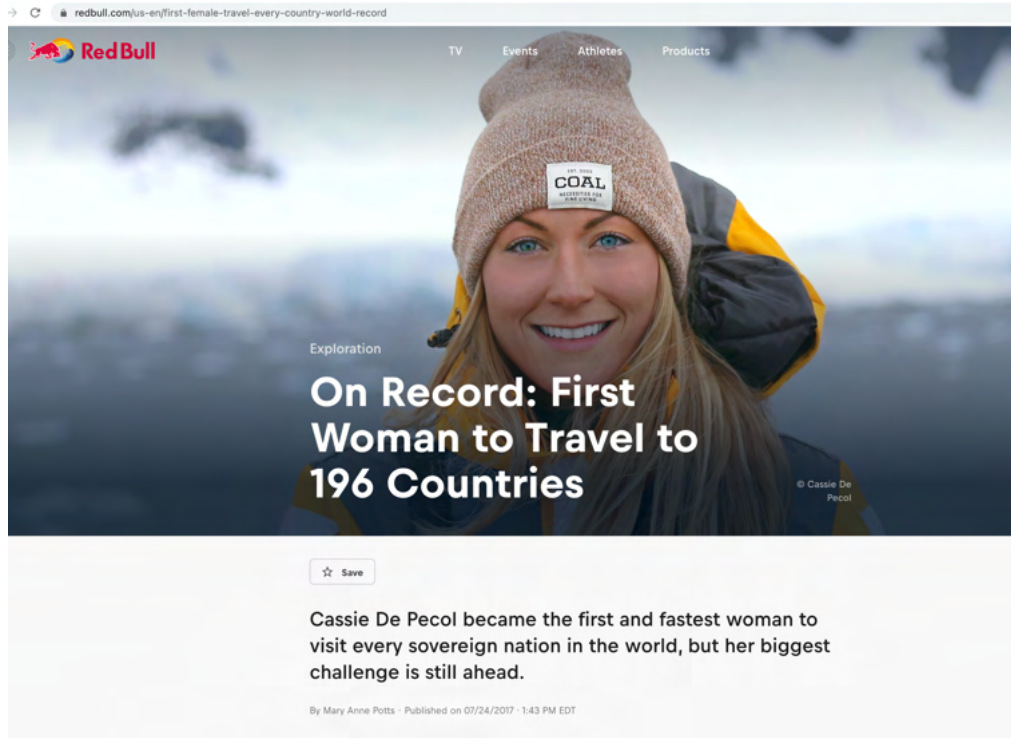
redbull.com/us-en/first-female-travel-every-country-world-record

Red Bull

TV Events Athletes Products

EST. 2002
COAL
RECREATION FOR FINE LIVING

Exploration

On Record: First Woman to Travel to 196 Countries

© Cassie De Pecol

Save

Cassie De Pecol became the first and fastest woman to visit every sovereign nation in the world, but her biggest challenge is still ahead.

By Mary Anne Potts · Published on 07/24/2017 · 1:43 PM EDT